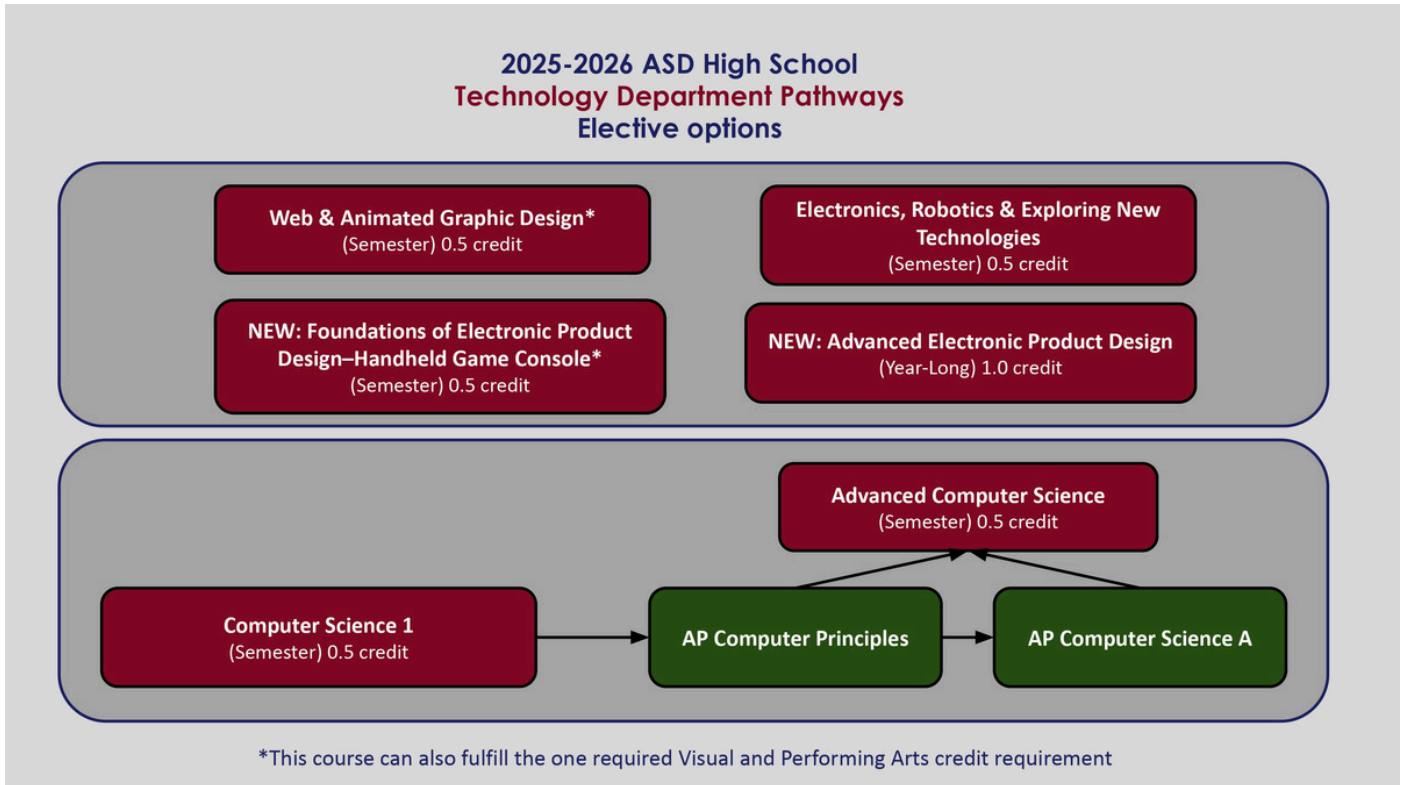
2025-2026 ASD High School
Technology Department Pathways
Elective options

Web & Animated Graphic Design*
(Semester) 0.5 credit

Electronics, Robotics & Exploring New Technologies
(Semester) 0.5 credit

NEW: Foundations of Electronic Product Design–Handheld Game Console*
(Semester) 0.5 credit

NEW: Advanced Electronic Product Design
(Year-Long) 1.0 credit

Advanced Computer Science
(Semester) 0.5 credit

Computer Science 1
(Semester) 0.5 credit

AP Computer Principles

AP Computer Science A

*This course can also fulfill the one required Visual and Performing Arts credit requirement